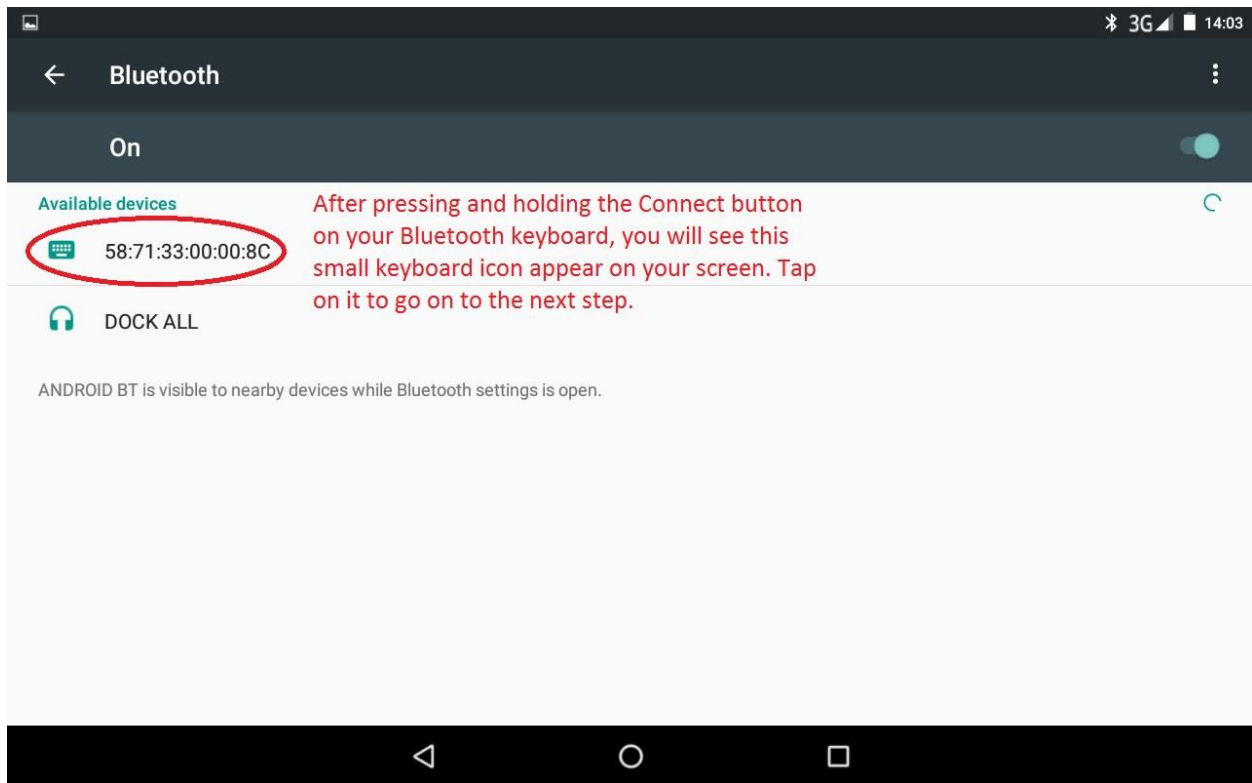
3G 14:03

Bluetooth

On

Available devices

58:71:33:00:00:8C

DOCK ALL

After pressing and holding the Connect button on your Bluetooth keyboard, you will see this small keyboard icon appear on your screen. Tap on it to go on to the next step.

ANDROID BT is visible to nearby devices while Bluetooth settings is open.